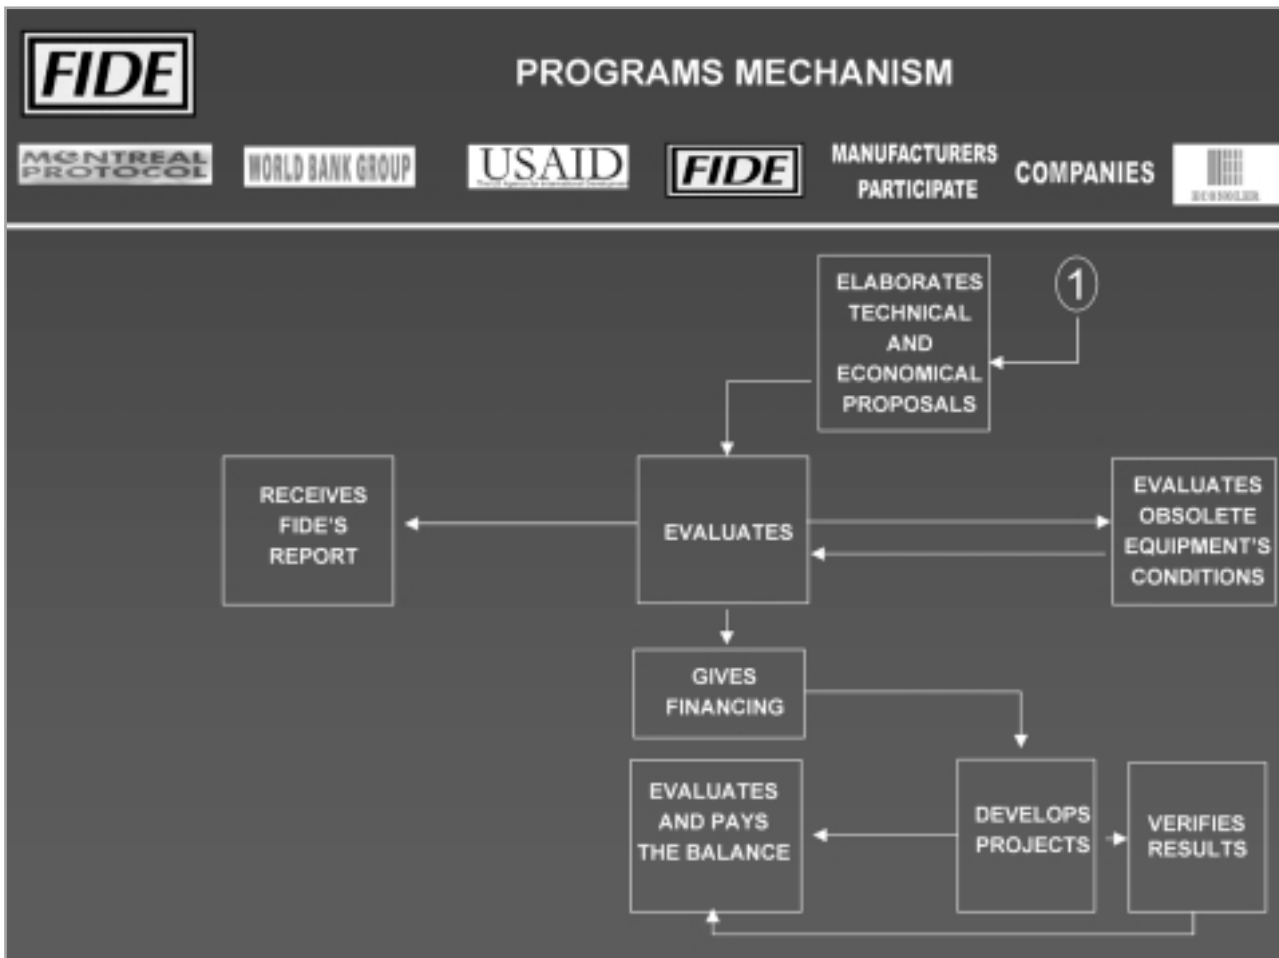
FIDE

PROGRAMS MECHANISM

MONTREAL PROTOCOL

WORLD BANK GROUP

USAID

FIDE

MANUFACTURERS PARTICIPATE

COMPANIES

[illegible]

ELABORATES TECHNICAL AND ECONOMICAL PROPOSALS

1

RECEIVES FIDE'S REPORT

EVALUATES

EVALUATES OBSOLETE EQUIPMENT'S CONDITIONS

GIVES FINANCING

EVALUATES AND PAYS THE BALANCE

DEVELOPS PROJECTS

VERIFIES RESULTS